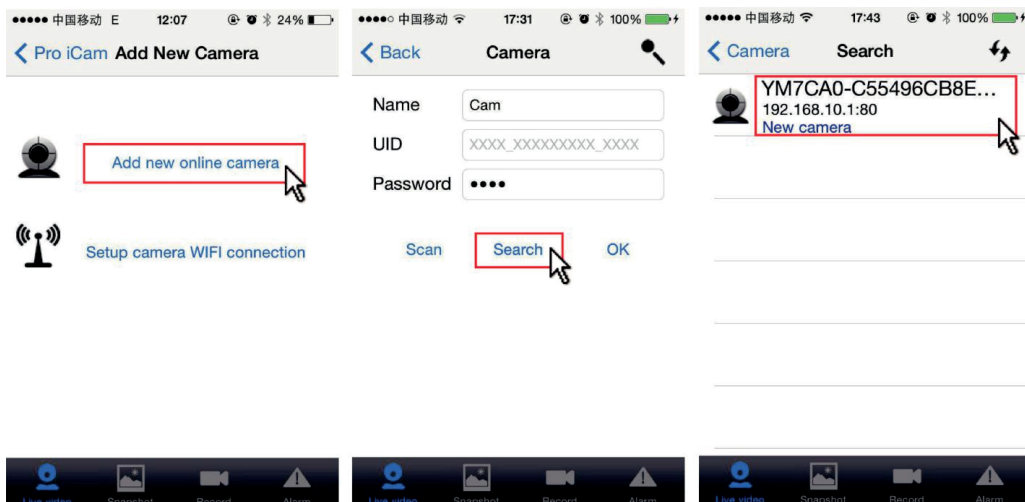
●●●●● 中国移动 E 12:07 24%

Pro iCam Add New Camera

Add new online camera

Setup camera WIFI connection

Live video Snapshot Record Alarm

●●●●○ 中国移动 17:31 100%

Back Camera

Name Cam

UID XXXX_XXXXXXXXX_XXXX

Password ●●●●

Scan Search OK

Live video Snapshot Record Alarm

●●●●● 中国移动 17:43 100%

Camera Search

YM7CA0-C55496CB8E…
192.168.10.1:80
New camera

Live video Snapshot Record Alarm